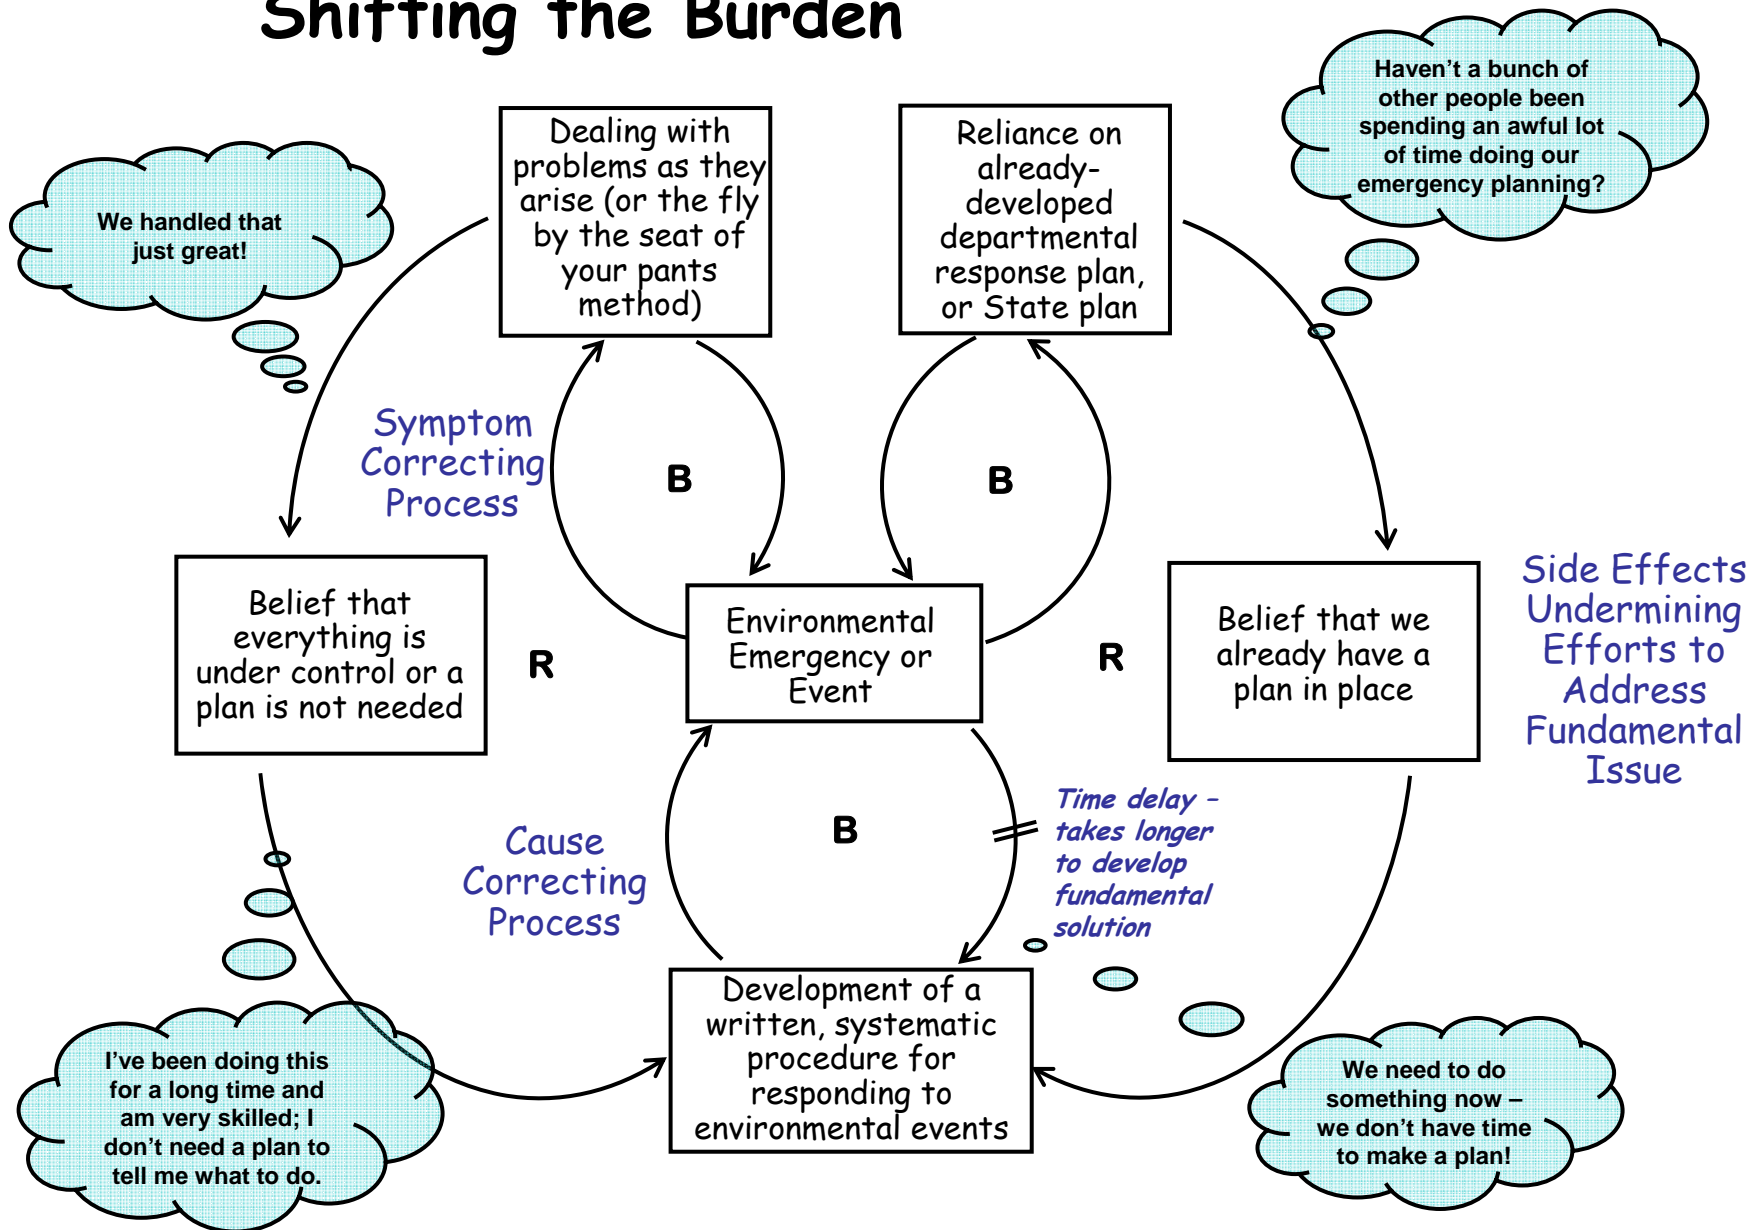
Shifting the Burden

We handled that just great!

Dealing with problems as they arise (or the fly by the seat of your pants method)

Reliance on already-developed departmental response plan, or State plan

Haven't a bunch of other people been spending an awful lot of time doing our emergency planning?

Symptom Correcting Process

B

B

Belief that everything is under control or a plan is not needed

R

Environmental Emergency or Event

R

Belief that we already have a plan in place

Side Effects Undermining Efforts to Address Fundamental Issue

B

Cause Correcting Process

Time delay - takes longer to develop fundamental solution

Development of a written, systematic procedure for responding to environmental events

I've been doing this for a long time and am very skilled; I don't need a plan to tell me what to do.

We need to do something now – we don't have time to make a plan!